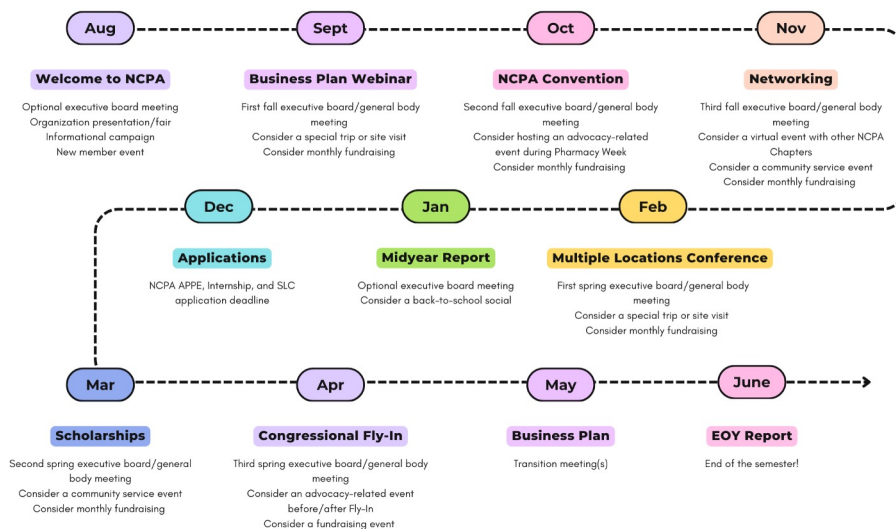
Aug

Welcome to NCPA

Optional executive board meeting
Organization presentation/fair
Informational campaign
New member event

Sept

Business Plan Webinar

First fall executive board/general body meeting
Consider a special trip or site visit
Consider monthly fundraising

Oct

NCPA Convention

Second fall executive board/general body meeting
Consider hosting an advocacy-related event during Pharmacy Week
Consider monthly fundraising

Nov

Networking

Third fall executive board/general body meeting
Consider a virtual event with other NCPA Chapters
Consider a community service event
Consider monthly fundraising

Dec

Applications

NCPA APPE, Internship, and SLC application deadline

Jan

Midyear Report

Optional executive board meeting
Consider a back-to-school social

Feb

Multiple Locations Conference

First spring executive board/general body meeting
Consider a special trip or site visit
Consider monthly fundraising

Mar

Scholarships

Second spring executive board/general body meeting
Consider a community service event
Consider monthly fundraising

Apr

Congressional Fly-In

Third spring executive board/general body meeting
Consider an advocacy-related event before/after Fly-In
Consider a fundraising event

May

Business Plan

Transition meeting(s)

June

EOY Report

End of the semester!